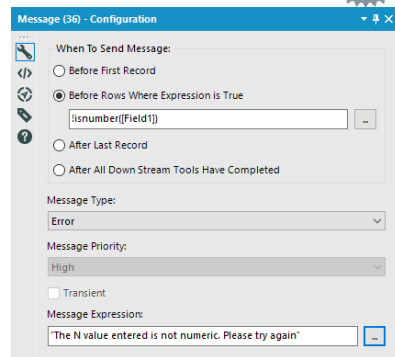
Message (36) - Configuration

When To Send Message:

Before First Record

Before Rows Where Expression is True

!isnumber([Field1])

...

After Last Record

After All Down Stream Tools Have Completed

Message Type:

Error

Message Priority:

High

Transient

Message Expression:

"The N value entered is not numeric. Please try again"

...